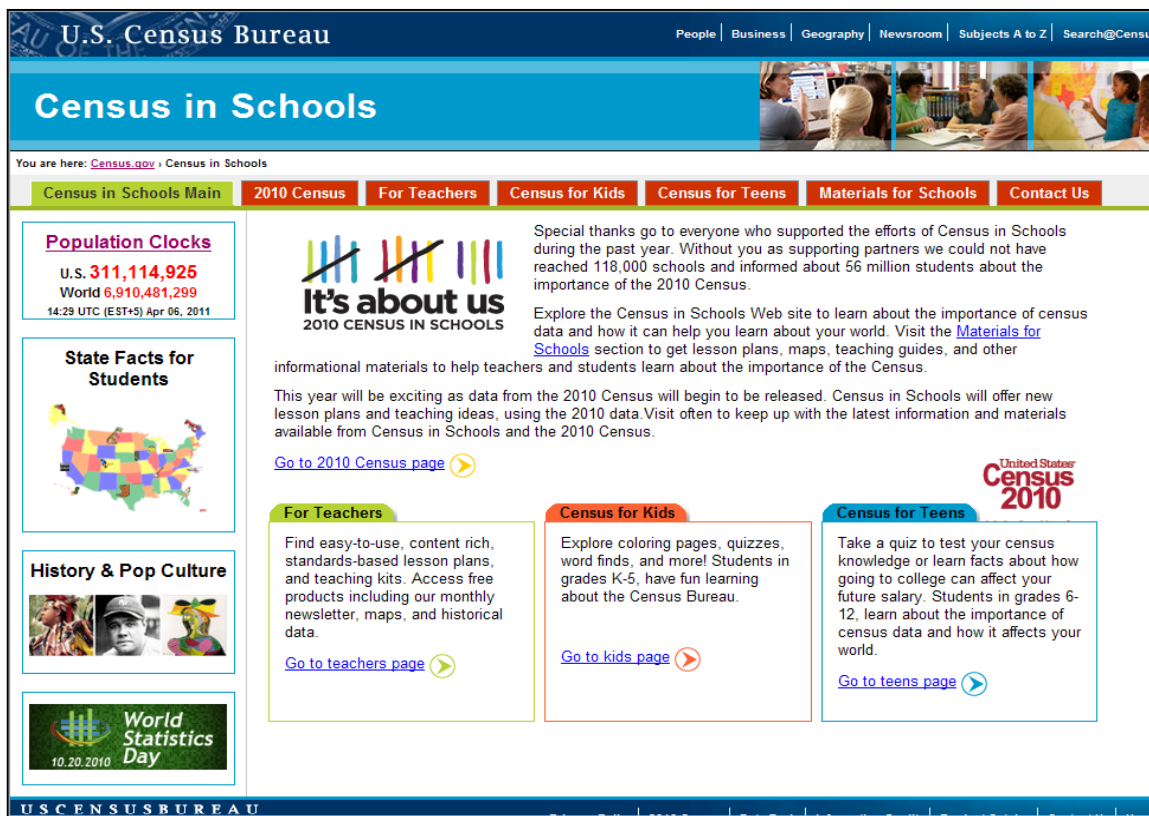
U.S. Census Bureau

People | Business | Geography | Newsroom | Subjects A to Z | Search@Censu

Census in Schools

You are here: Census.gov › Census in Schools

Census in Schools Main | 2010 Census | For Teachers | Census for Kids | Census for Teens | Materials for Schools | Contact Us

Population Clocks
U.S. 311,114,925
World 6,910,481,299
14:29 UTC (EST+5) Apr 06, 2011

State Facts for Students

History & Pop Culture

World Statistics Day
10.20.2010

It's about us
2010 CENSUS IN SCHOOLS

Special thanks go to everyone who supported the efforts of Census in Schools during the past year. Without you as supporting partners we could not have reached 118,000 schools and informed about 56 million students about the importance of the 2010 Census.

Explore the Census in Schools Web site to learn about the importance of census data and how it can help you learn about your world. Visit the Materials for Schools section to get lesson plans, maps, teaching guides, and other informational materials to help teachers and students learn about the importance of the Census.

This year will be exciting as data from the 2010 Census will begin to be released. Census in Schools will offer new lesson plans and teaching ideas, using the 2010 data.Visit often to keep up with the latest information and materials available from Census in Schools and the 2010 Census.

Go to 2010 Census page

United States Census 2010

For Teachers
Find easy-to-use, content rich, standards-based lesson plans, and teaching kits. Access free products including our monthly newsletter, maps, and historical data.
Go to teachers page

Census for Kids
Explore coloring pages, quizzes, word finds, and more! Students in grades K-5, have fun learning about the Census Bureau.
Go to kids page

Census for Teens
Take a quiz to test your census knowledge or learn facts about how going to college can affect your future salary. Students in grades 6-12, learn about the importance of census data and how it affects your world.
Go to teens page

USCENSUSBUREAU